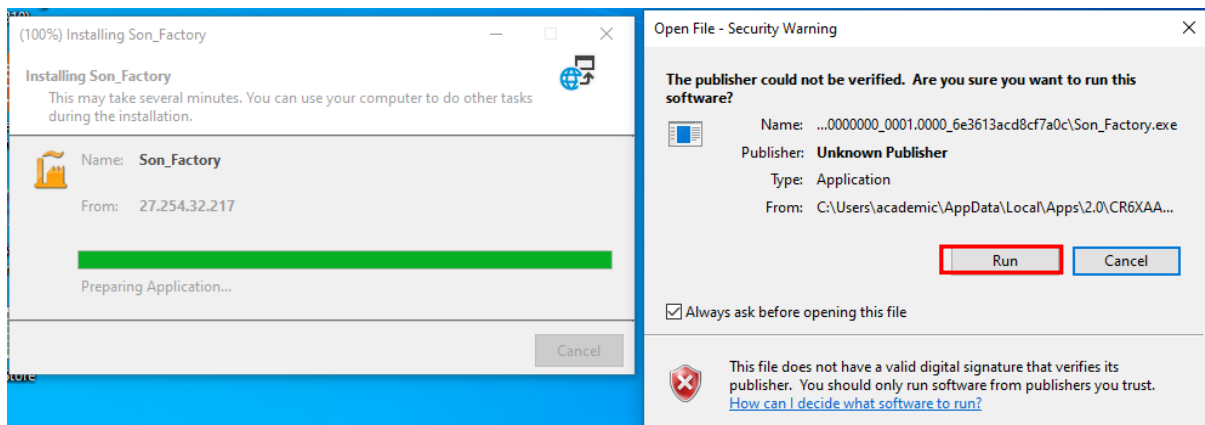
(100%) Installing Son_Factory

Installing Son_Factory
This may take several minutes. You can use your computer to do other tasks during the installation.

Name: Son_Factory

From: 27.254.32.217

Preparing Application...

Cancel

Open File - Security Warning

The publisher could not be verified. Are you sure you want to run this software?

Name: ...0000000_0001.0000_6e3613acd8cf7a0c\Son_Factory.exe
Publisher: Unknown Publisher
Type: Application
From: C:\Users\academic\AppData\Local\Apps\2.0\CR6XAA...

Run Cancel

Always ask before opening this file

This file does not have a valid digital signature that verifies its publisher. You should only run software from publishers you trust.
How can I decide what software to run?